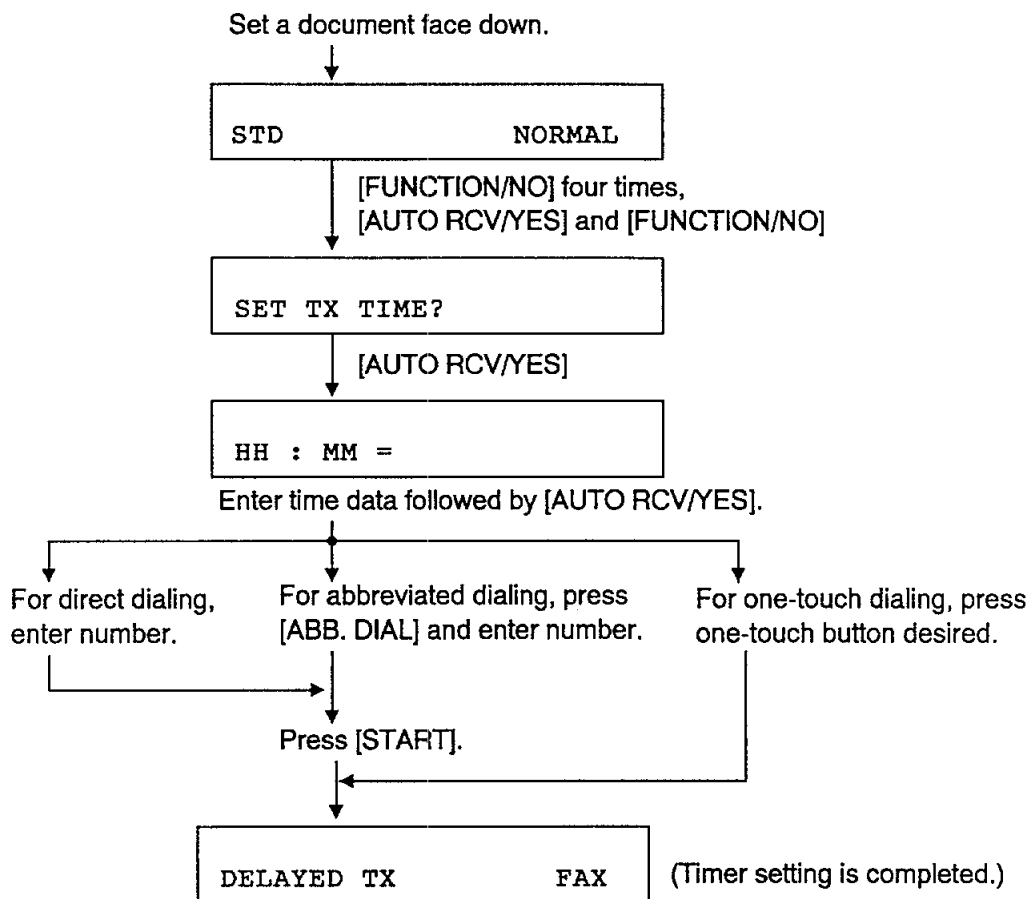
Set a document face down.

STD NORMAL

[FUNCTION/NO] four times, [AUTO RCV/YES] and [FUNCTION/NO]

SET TX TIME?

[AUTO RCV/YES]

HH : MM =

Enter time data followed by [AUTO RCV/YES].

For direct dialing, enter number.

For abbreviated dialing, press [ABB. DIAL] and enter number.

For one-touch dialing, press one-touch button desired.

Press [START].

DELAYED TX FAX

(Timer setting is completed.)